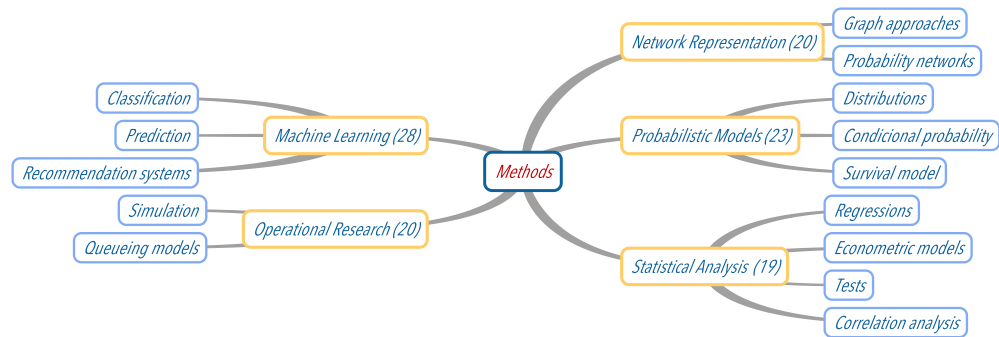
Methods

Machine Learning (28)
Classification
Prediction
Recommendation systems

Operational Research (20)
Simulation
Queueing models

Network Representation (20)
Graph approaches
Probability networks

Probabilistic Models (23)
Distributions
Condicional probability
Survival model

Statistical Analysis (19)
Regressions
Econometric models
Tests
Correlation analysis